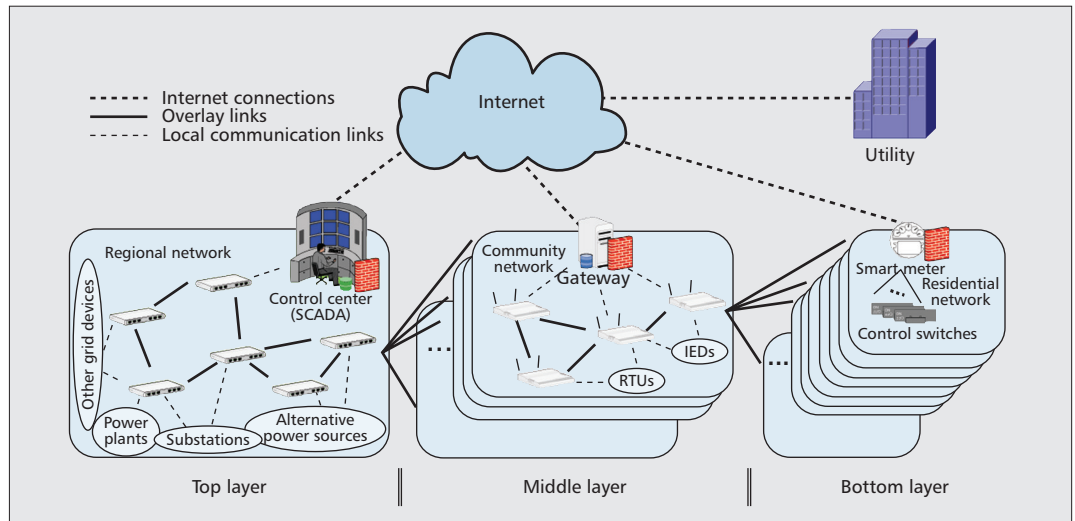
Internet connections
Overlay links
Local communication links

Internet

Utility

Regional network

Other grid devices

Control center (SCADA)

Power plants

Substations

Alternative power sources

Community network

Gateway

IEDs

RTUs

...

Smart meter

Residential network

Control switches

...

Top layer

Middle layer

Bottom layer